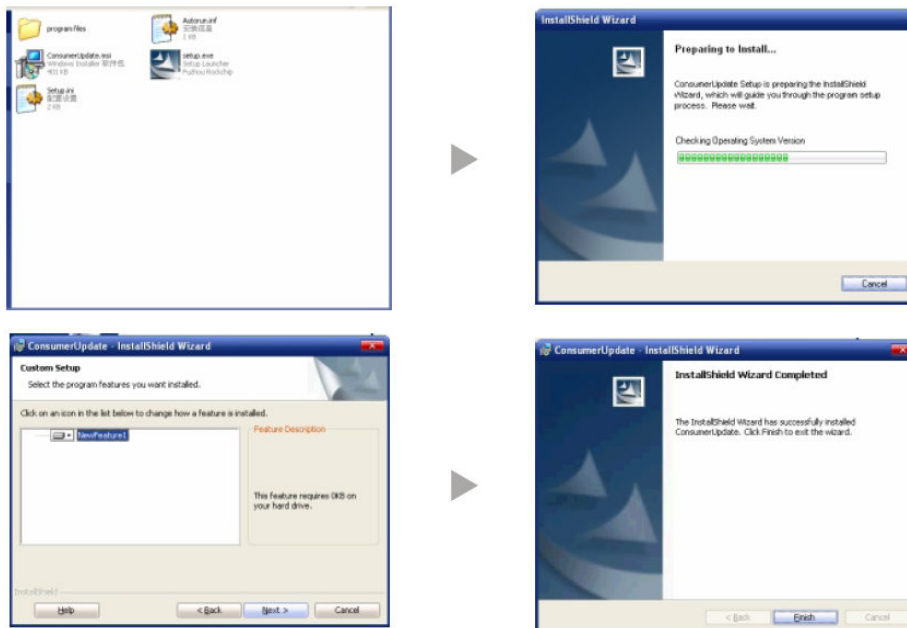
program files

Autorun.inf
安装信息
1 KB

ConsumerUpdate.msi
Windows Installer 软件包
401 KB

setup.exe
Setup Launcher
Fuzhou Rockchip

Setup.ini
配置设置
2 KB

InstallShield Wizard

Preparing to Install...

ConsumerUpdate Setup is preparing the InstallShield Wizard, which will guide you through the program setup process. Please wait.

Checking Operating System Version

Cancel

ConsumerUpdate - InstallShield Wizard

Custom Setup
Select the program features you want installed.

Click on an icon in the list below to change how a feature is installed.

NewFeature1

Feature Description

This feature requires 0KB on your hard drive.

InstallShield

Help

< Back

Next >

Cancel

ConsumerUpdate - InstallShield Wizard

InstallShield Wizard Completed

The InstallShield Wizard has successfully installed ConsumerUpdate. Click Finish to exit the wizard.

< Back

Finish

Cancel